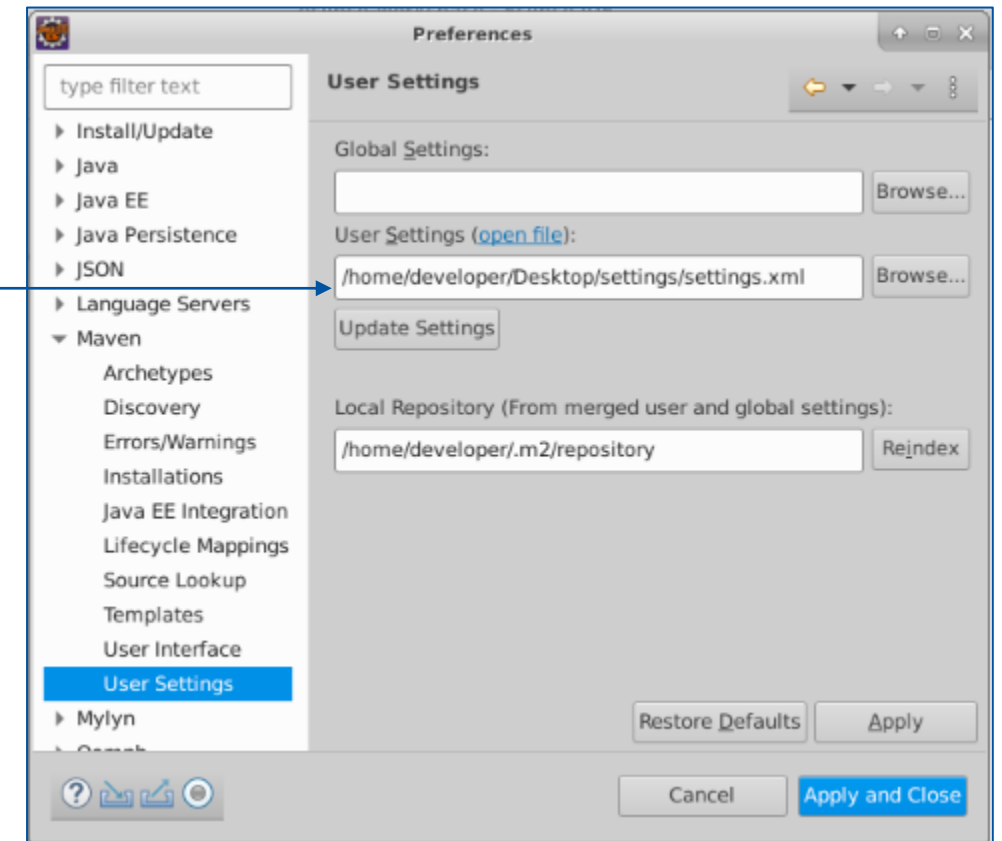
Preferences

type filter text

Install/Update
Java
Java EE
Java Persistence
JSON
Language Servers
Maven
Archetypes
Discovery
Errors/Warnings
Installations
Java EE Integration
Lifecycle Mappings
Source Lookup
Templates
User Interface
User Settings
Mylyn
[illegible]

User Settings

Global Settings:

Browse...

User Settings (open file):

/home/developer/Desktop/settings/settings.xml

Browse...

Update Settings

Local Repository (From merged user and global settings):

/home/developer/.m2/repository

Reindex

Restore Defaults

Apply

Cancel

Apply and Close